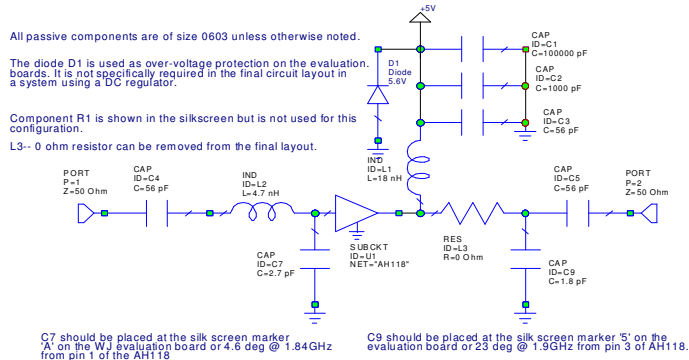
All passive components are of size 0603 unless otherwise noted.

The diode D1 is used as over-voltage protection on the evaluation boards. It is not specifically required in the final circuit layout in a system using a DC regulator.

Component R1 is shown in the silkscreen but is not used for this configuration.

L3-- 0 ohm resistor can be removed from the final layout.

+5V

D1
Diode
5.6V

CAP
ID=C1
C=100000 pF

CAP
ID=C2
C=1000 pF

CAP
ID=C3
C=56 pF

IND
ID=L1
L=18 nH

PORT
P=1
Z=50 Ohm

CAP
ID=C4
C=56 pF

IND
ID=L2
L=4.7 nH

CAP
ID=C5
C=56 pF

PORT
P=2
Z=50 Ohm

SUBCKT
ID=U1
NET="AH118"

RES
ID=L3
R=0 Ohm

CAP
ID=C7
C=2.7 pF

CAP
ID=C9
C=1.8 pF

C7 should be placed at the silk screen marker 'A' on the WJ evaluation board or 4.6 deg @ 1.84GHz from pin 1 of the AH118

C9 should be placed at the silk screen marker '5' on the evaluation board or 23 deg @ 1.9GHz from pin 3 of AH118.